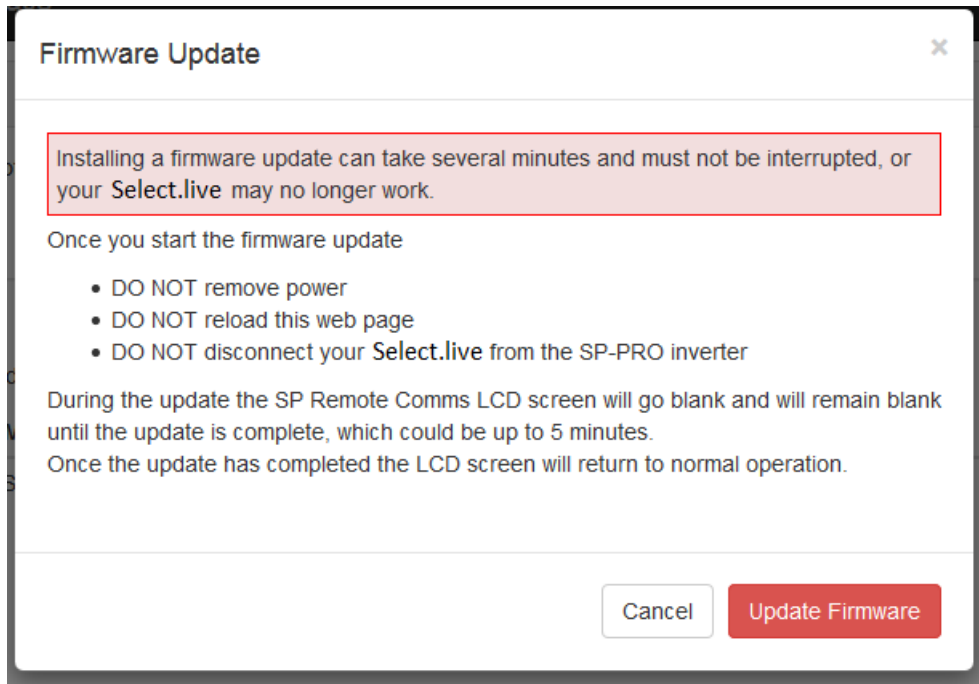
Firmware Update

×

Installing a firmware update can take several minutes and must not be interrupted, or your Select.live may no longer work.

Once you start the firmware update

- DO NOT remove power
- DO NOT reload this web page
- DO NOT disconnect your Select.live from the SP-PRO inverter

During the update the SP Remote Comms LCD screen will go blank and will remain blank until the update is complete, which could be up to 5 minutes.
Once the update has completed the LCD screen will return to normal operation.

Cancel

Update Firmware